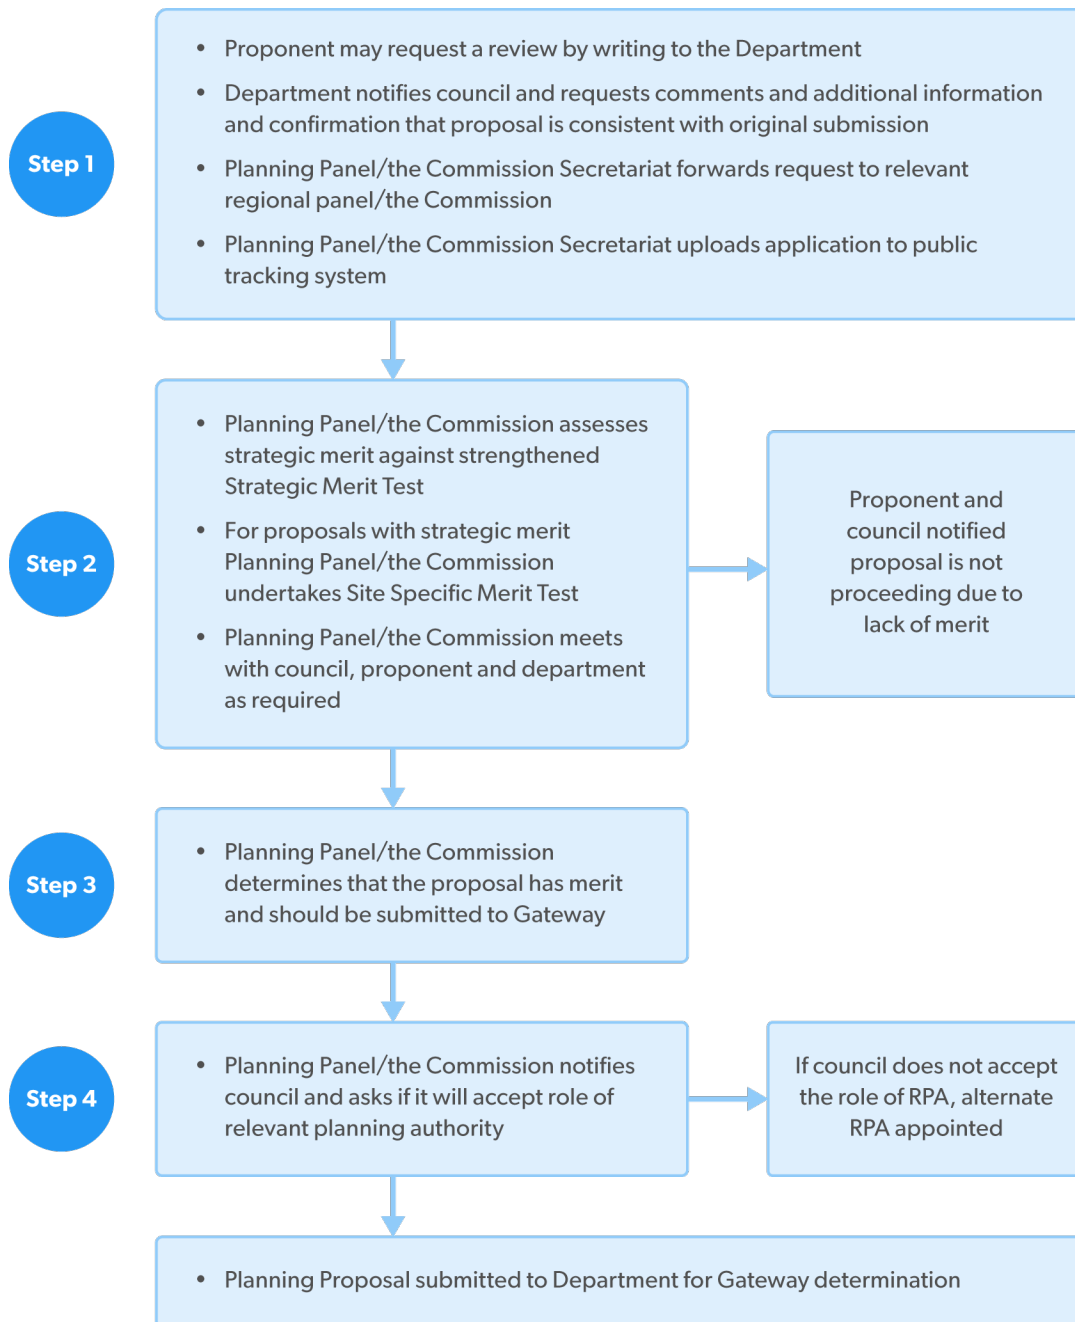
Step 1

- Proponent may request a review by writing to the Department
- Department notifies council and requests comments and additional information and confirmation that proposal is consistent with original submission
- Planning Panel/the Commission Secretariat forwards request to relevant regional panel/the Commission
- Planning Panel/the Commission Secretariat uploads application to public tracking system

Step 2

- Planning Panel/the Commission assesses strategic merit against strengthened Strategic Merit Test
- For proposals with strategic merit Planning Panel/the Commission undertakes Site Specific Merit Test
- Planning Panel/the Commission meets with council, proponent and department as required

Proponent and council notified proposal is not proceeding due to lack of merit

Step 3

- Planning Panel/the Commission determines that the proposal has merit and should be submitted to Gateway

Step 4

- Planning Panel/the Commission notifies council and asks if it will accept role of relevant planning authority

If council does not accept the role of RPA, alternate RPA appointed

- Planning Proposal submitted to Department for Gateway determination